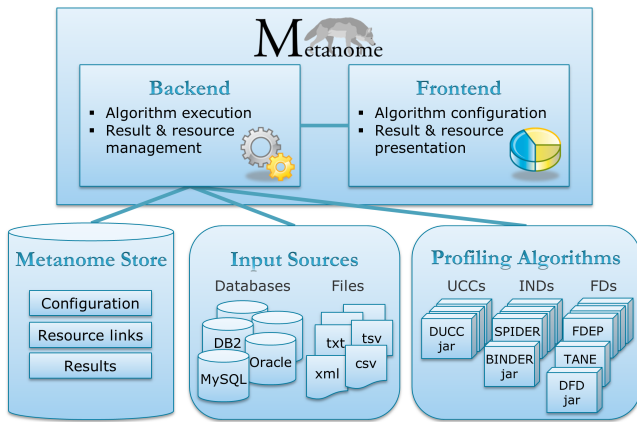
Metanome

Backend
- Algorithm execution
- Result & resource management

Frontend
- Algorithm configuration
- Result & resource presentation

Metanome Store
Configuration
Resource links
Results

Input Sources
Databases
DB2
Oracle
MySQL
Files
txt
tsv
xml
csv

Profiling Algorithms
UCCs
DUCC jar
INDs
SPIDER
BINDER jar
FDs
FDEP
TANE
DFD jar